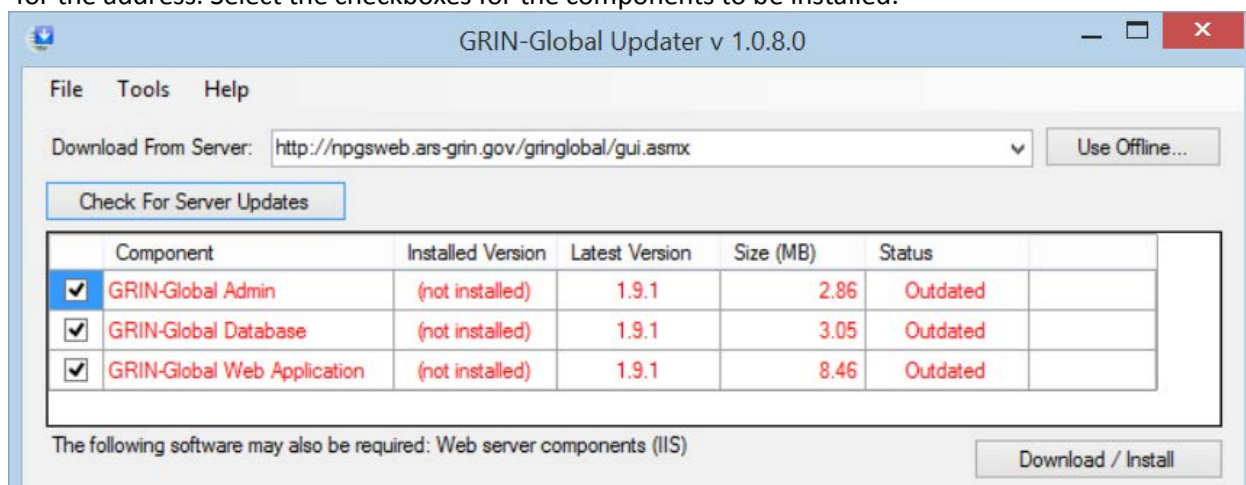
for the address. Select the checkboxes for the components to be installed.

GRIN-Global Updater v 1.0.8.0

File Tools Help

Download From Server: http://npgsweb.ars-grin.gov/gringlobal/gui.asmx

Use Offline...

Check For Server Updates

| | Component | Installed Version | Latest Version | Size (MB) | Status | |
|---|---|---|---|---|---|---|
| ✔ | GRIN-Global Admin | (not installed) | 1.9.1 | 2.86 | Outdated | |
| ✔ | GRIN-Global Database | (not installed) | 1.9.1 | 3.05 | Outdated | |
| ✔ | GRIN-Global Web Application | (not installed) | 1.9.1 | 8.46 | Outdated | |

The following software may also be required: Web server components (IIS)

Download / Install